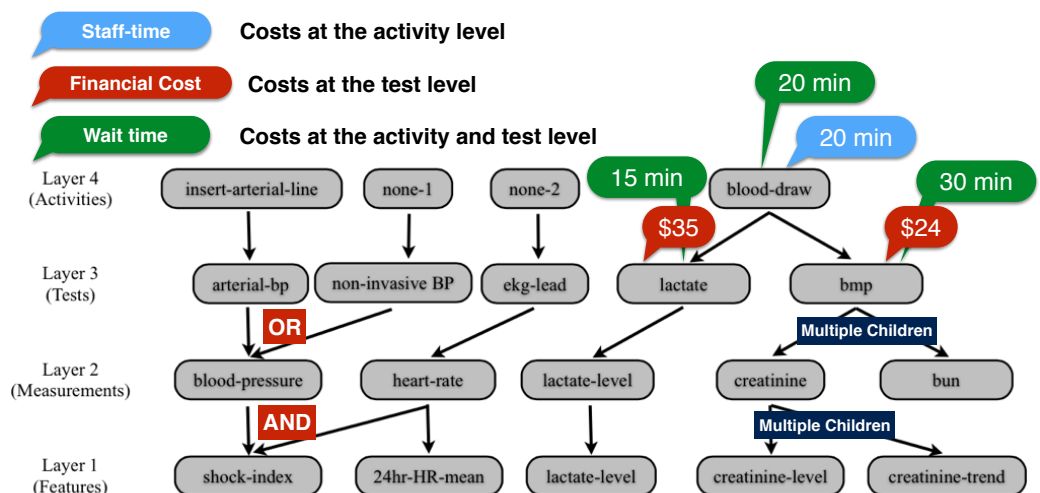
Staff-time Costs at the activity level

Financial Cost Costs at the test level

Wait time Costs at the activity and test level

20 min

20 min

15 min

30 min

Layer 4 (Activities)

insert-arterial-line

none-1

none-2

blood-draw

$35

$24

Layer 3 (Tests)

arterial-bp

non-invasive BP

ekg-lead

lactate

bmp

OR

Multiple Children

Layer 2 (Measurements)

blood-pressure

heart-rate

lactate-level

creatinine

bun

AND

Multiple Children

Layer 1 (Features)

shock-index

24hr-HR-mean

lactate-level

creatinine-level

creatinine-trend